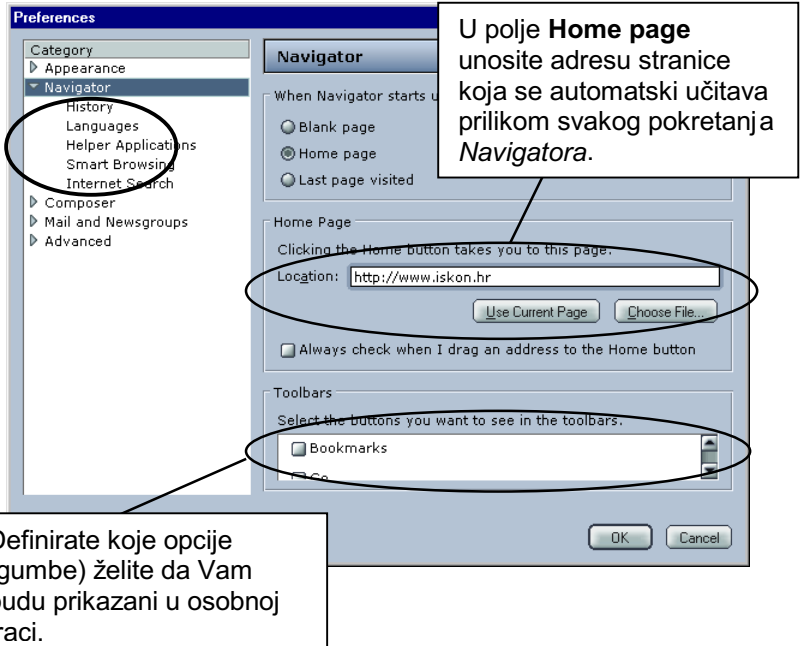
Preferences

Category
Appearance
Navigator
History
Languages
Helper Applications
Smart Browsing
Internet Search
Composer
Mail and Newsgroups
Advanced

Navigator

When Navigator starts u

Blank page
Home page
Last page visited

U polje **Home page** unosite adresu stranice koja se automatski učitava prilikom svakog pokretanja *Navigatora*.

Home Page
Clicking the Home button takes you to this page.
Location: http://www.iskon.hr
Use Current Page
Choose File...
Always check when I drag an address to the Home button

Toolbars
Select the buttons you want to see in the toolbars.
Bookmarks
Go

OK
Cancel

Definirate koje opcije gumbe) želite da Vam budu prikazani u osobnoj raci.